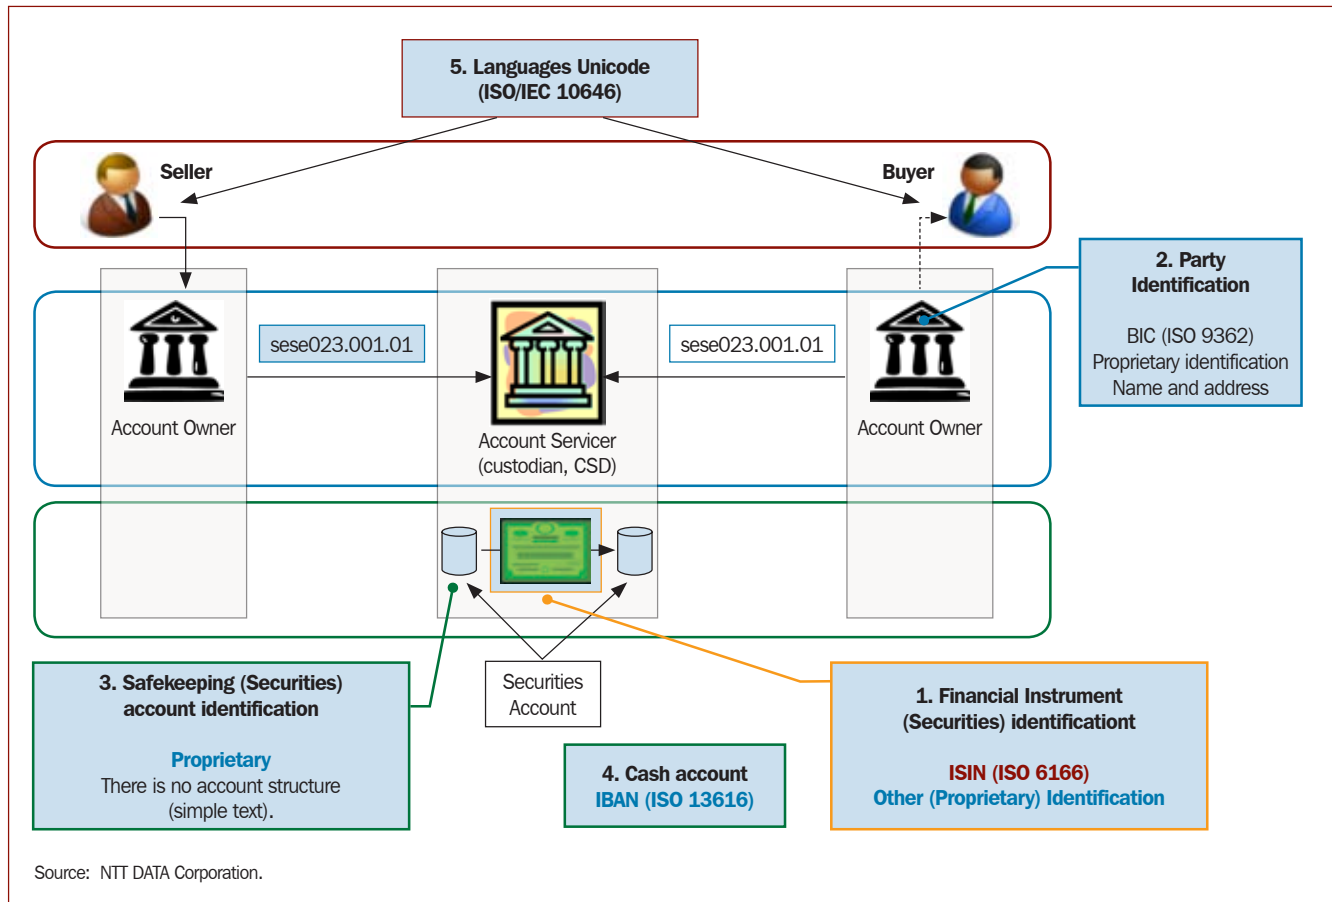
5. Languages Unicode
(ISO/IEC 10646)

Seller

Buyer

2. Party
Identification

BIC (ISO 9362)
Proprietary identification
Name and address

sese023.001.01

sese023.001.01

Account Owner

Account Servicer
(custodian, CSD)

Account Owner

Securities
Account

3. Safekeeping (Securities)
account identification

Proprietary
There is no account structure
(simple text).

4. Cash account
IBAN (ISO 13616)

1. Financial Instrument
(Securities) identificationt

ISIN (ISO 6166)
Other (Proprietary) Identification

Source: NTT DATA Corporation.